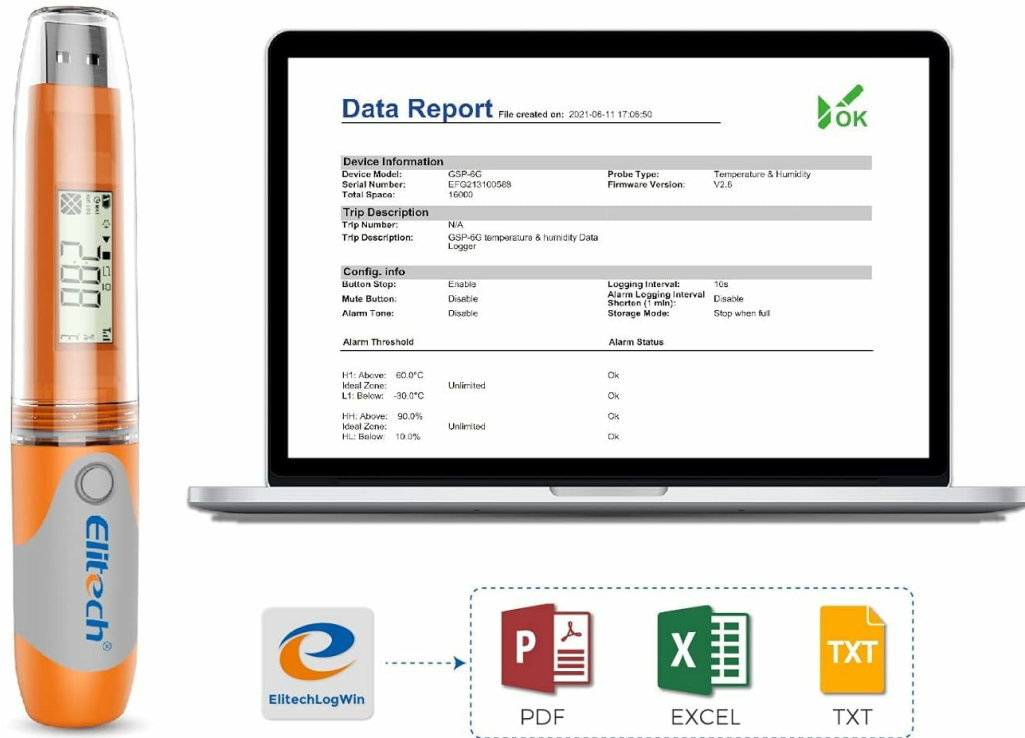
Elitech

Data Report File created on: 2021-06-11 17:06:50

OK

Device Information

| | | | |
|---|---|---|---|
| Device Model: | GSP-6G | Probe Type: | Temperature & Humidity |
| Serial Number: | EFG213100569 | Firmware Version: | V2.6 |
| Total Space: | 16000 | | |

Trip Description

| | |
|---|---|
| Trip Number: | N/A |
| Trip Description: | GSP-6G temperature & humidity Data Logger |

Config. info

| | | | |
|---|---|---|---|
| Button Stop: | Enable | Logging Interval: | 10s |
| Mute Button: | Disable | Alarm Logging Interval Shorten (1 min): | Disable |
| Alarm Tone: | Disable | Storage Mode: | Stop when full |

| Alarm Threshold | | Alarm Status |
|---|---|---|
| H1: Above: 60.0°C | | Ok |
| Ideal Zone: | Unlimited | |
| L1: Below: -30.0°C | | Ok |
| HH: Above: 90.0% | | Ok |
| Ideal Zone: | Unlimited | |
| HL: Below: 10.0% | | Ok |

ElitechLogWin

PDF

EXCEL

TXT